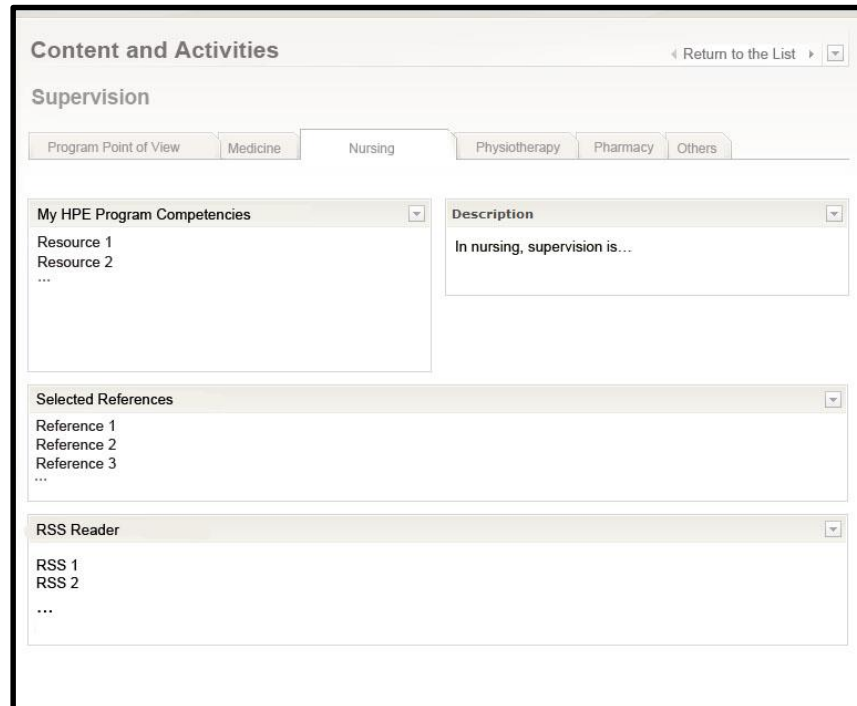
Content and Activities

Return to the List

Supervision

Program Point of View | Medicine | Nursing | Physiotherapy | Pharmacy | Others

My HPE Program Competencies

Resource 1
Resource 2
...

Description

In nursing, supervision is...

Selected References

Reference 1
Reference 2
Reference 3
...

RSS Reader

RSS 1
RSS 2
...